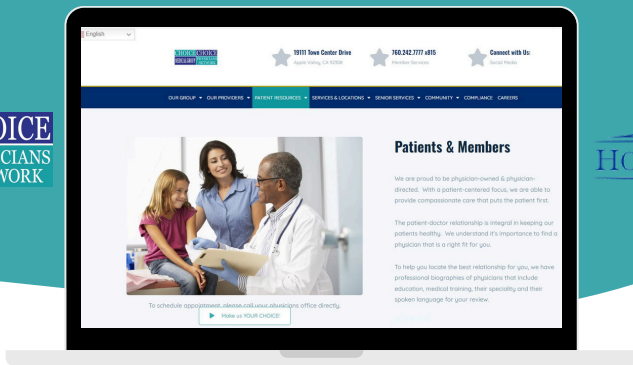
OICE
ICIANS
WORK

HO

English

CHOICE CHOICE

19111 Town Center Drive
Apple Valley, CA 92308

760.242.7777 x815
Member Services

Connect with Us:
Social Media

OUR GROUP ▾ OUR PROVIDERS ▾ PATIENT RESOURCES ▾ SERVICES & LOCATIONS ▾ SENIOR SERVICES ▾ COMMUNITY ▾ COMPLIANCE CAREERS

Patients & Members

We are proud to be physician-owned & physician-directed. With a patient-centered focus, we are able to provide compassionate care that puts the patient first.

The patient-doctor relationship is integral in keeping our patients healthy. We understand it's importance to find a physician that is a right fit for you.

To help you locate the best relationship for you, we have professional biographies of physicians that include education, medical training, their specialty and their spoken language for your review.

To schedule appointment, please call your physicians office directly.

Make us YOUR CHOICE!